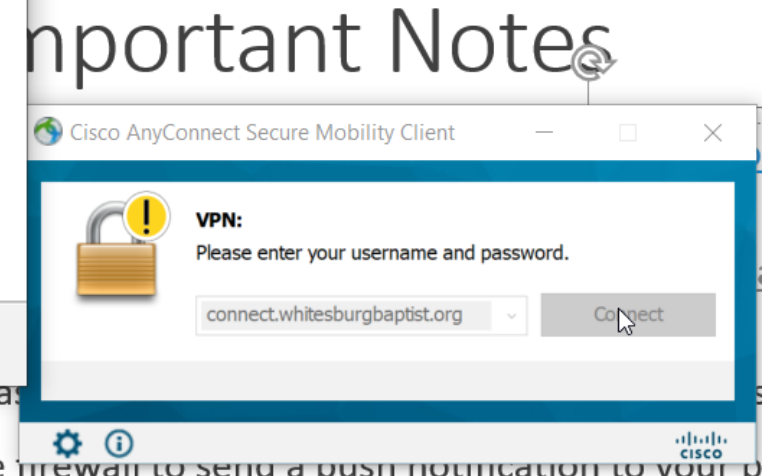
nportant Notes

Cisco AnyConnect Secure Mobility Client

VPN:
Please enter your username and password.

connect.whitesburgbaptist.org

Connect

as

e firewall to send a push notification to your b

cisco